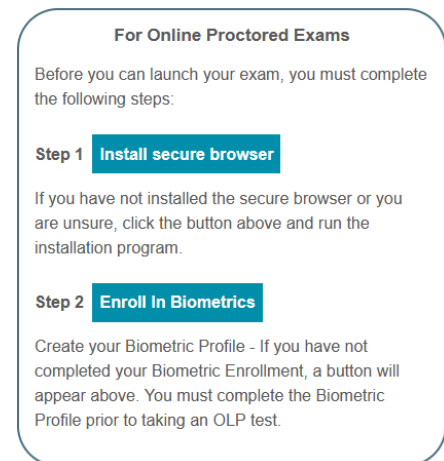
For Online Proctored Exams

Before you can launch your exam, you must complete the following steps:

Step 1 Install secure browser

If you have not installed the secure browser or you are unsure, click the button above and run the installation program.

Step 2 Enroll In Biometrics

Create your Biometric Profile - If you have not completed your Biometric Enrollment, a button will appear above. You must complete the Biometric Profile prior to taking an OLP test.